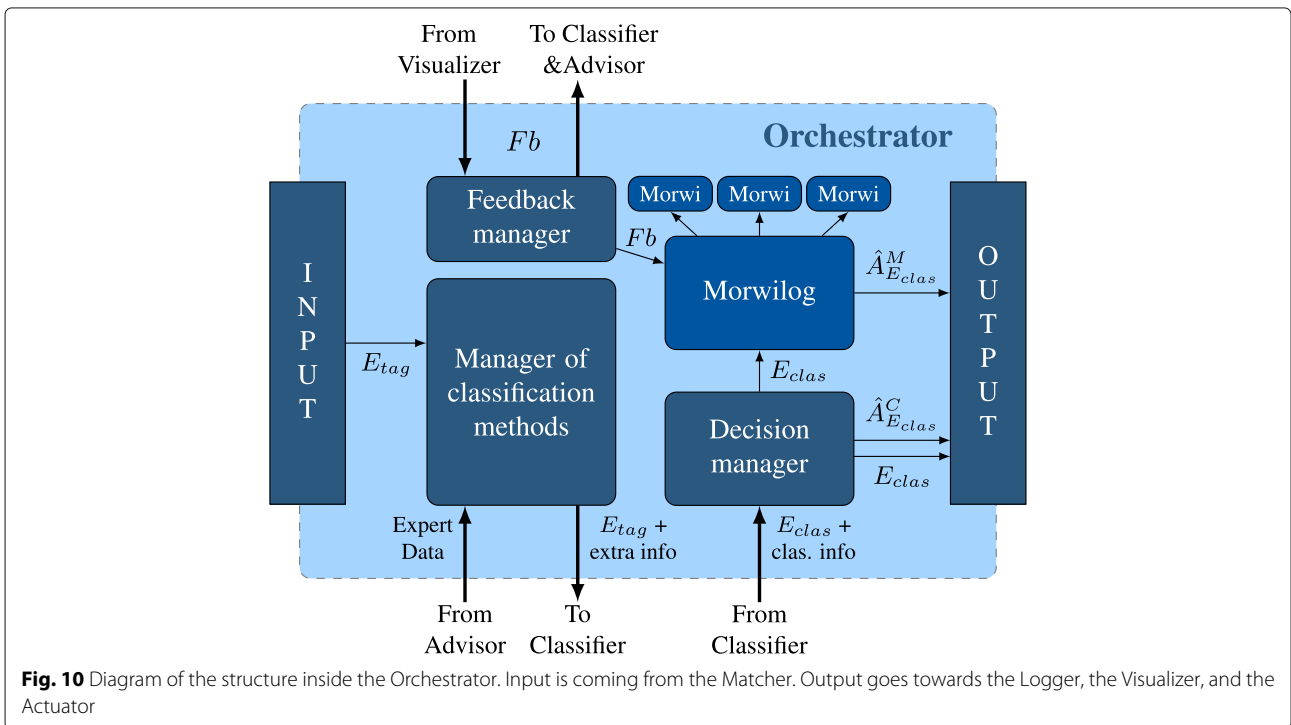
From Visualizer

To Classifier &Advisor

$Fb$

Orchestrator

Feedback manager

Morwi

Morwi

Morwi

$Fb$

I N P U T

$E_{tag}$

Manager of classification methods

Morwilog

$\hat{A}^{M}_{E_{clas}}$

O U T P U T

$E_{clas}$

Decision manager

$\hat{A}^{C}_{E_{clas}}$

$E_{clas}$

Expert Data

$E_{tag}$ + extra info

$E_{clas}$ + clas. info

From Advisor

To Classifier

From Classifier

**Fig. 10** Diagram of the structure inside the Orchestrator. Input is coming from the Matcher. Output goes towards the Logger, the Visualizer, and the Actuator